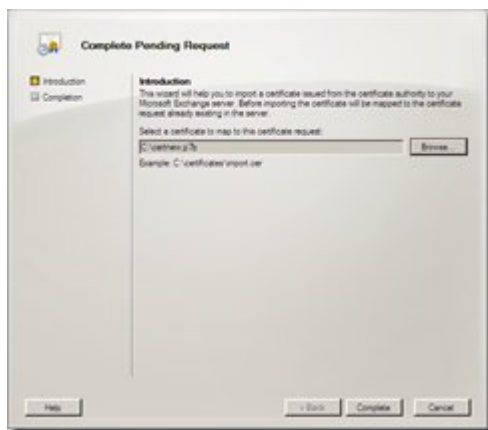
Complete Pending Request

Introduction
Completion

Introduction
This wizard will help you to import a certificate issued from the certificate authority to your Microsoft Exchange server. Before importing the certificate it will be mapped to the certificate request already existing in the server.

Select a certificate to map to this certificate request:
C:\certnew.p7b
Browse...
Example: C:\certificates\import.cer

Help
< Back
Complete
Cancel